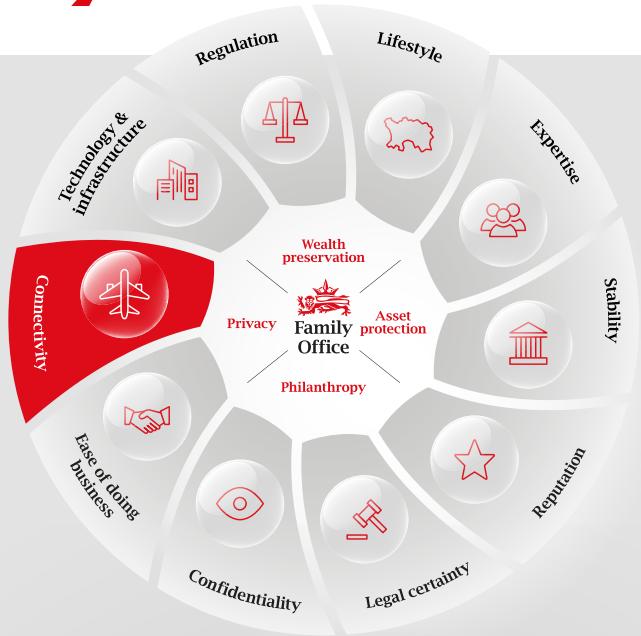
Regulation

Lifestyle

Expertise

Stability

Reputation

Legal certainty

Confidentiality

Ease of doing business

Connectivity

Technology & infrastructure

Wealth preservation

Asset protection

Philanthropy

Privacy

Family Office